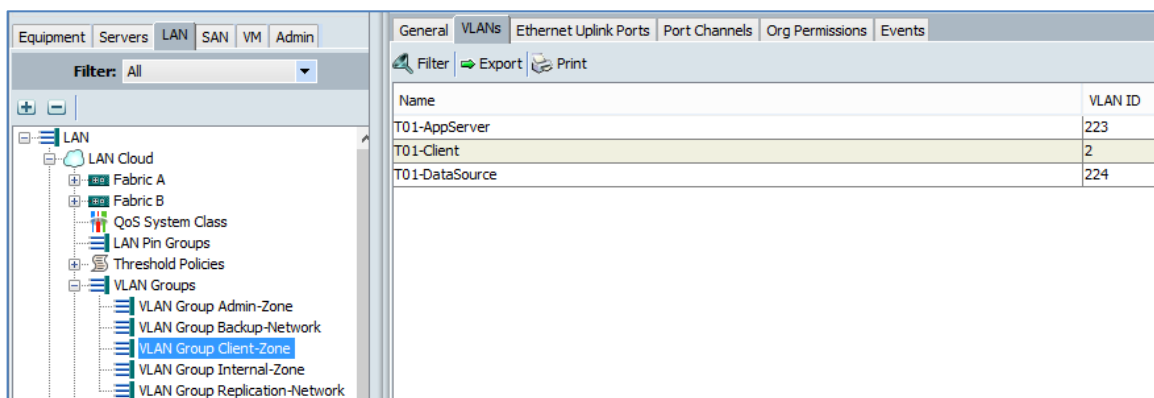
Equipment | Servers | LAN | SAN | VM | Admin

Filter: All

LAN
LAN Cloud
Fabric A
Fabric B
QoS System Class
LAN Pin Groups
Threshold Policies
VLAN Groups
VLAN Group Admin-Zone
VLAN Group Backup-Network
VLAN Group Client-Zone
VLAN Group Internal-Zone
VLAN Group Replication-Network

General | VLANs | Ethernet Uplink Ports | Port Channels | Org Permissions | Events

Filter | Export | Print

| Name | VLAN ID |
|---|---|
| T01-AppServer | 223 |
| T01-Client | 2 |
| T01-DataSource | 224 |